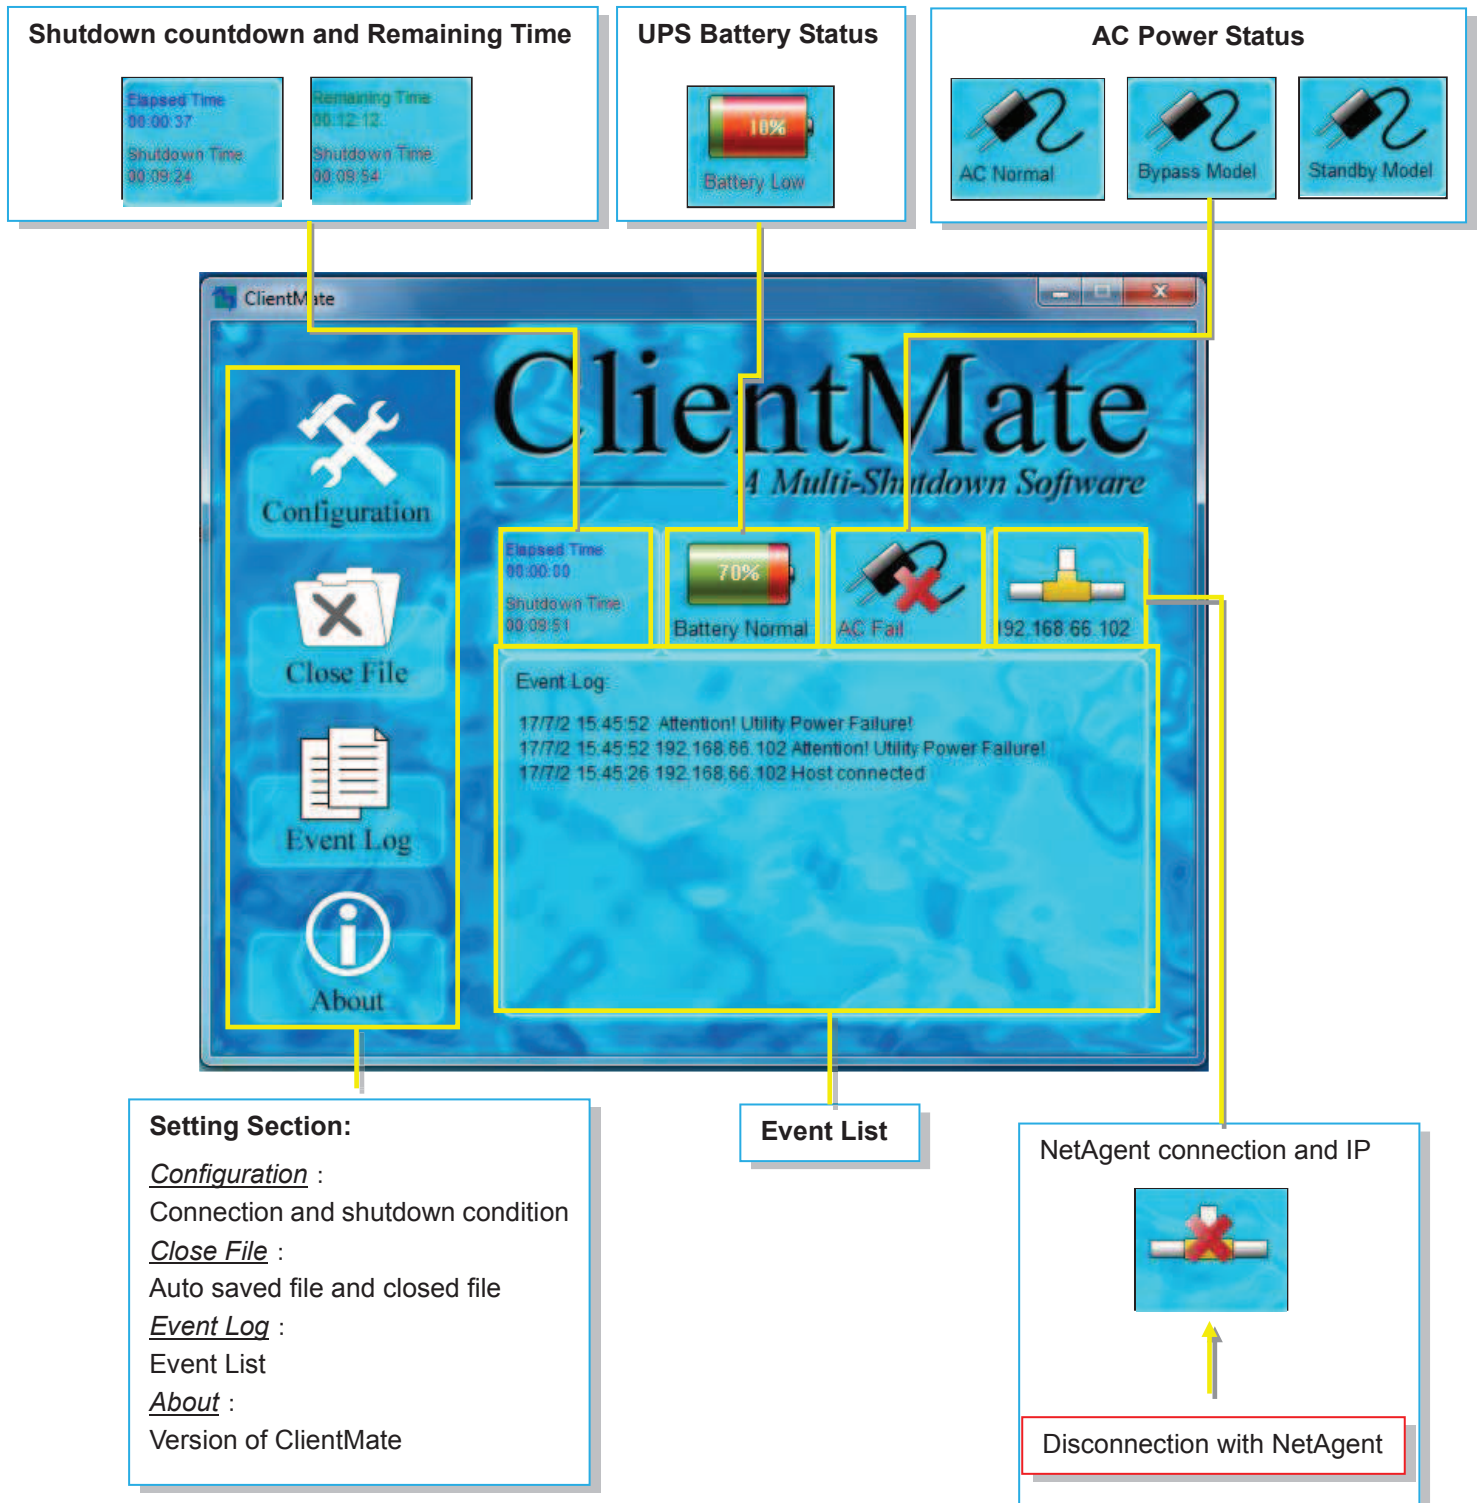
Shutdown countdown and Remaining Time

Elapsed Time
00:00:37
Shutdown Time
00:09:24

Remaining Time
00:12:12
Shutdown Time
00:09:54

UPS Battery Status

10%
Battery Low

AC Power Status

AC Normal

Bypass Model

Standby Model

ClientMate

ClientMate
A Multi-Shutdown Software

Configuration

Close File

Event Log

About

Elapsed Time
00:00:00
Shutdown Time
00:09:51

70%
Battery Normal

AC Fail

192.168.66.102

Event Log:
17/7/2 15:45:52 Attention! Utility Power Failure!
17/7/2 15:45:52 192.168.66.102 Attention! Utility Power Failure!
17/7/2 15:45:26 192.168.66.102 Host connected

Setting Section:
Configuration :
Connection and shutdown condition
Close File :
Auto saved file and closed file
Event Log :
Event List
About :
Version of ClientMate

Event List

NetAgent connection and IP

Disconnection with NetAgent